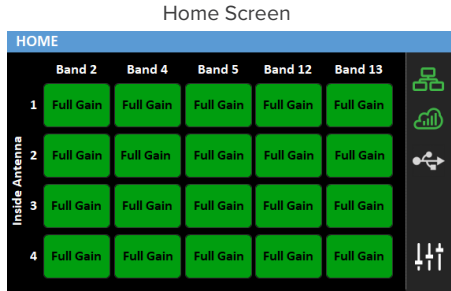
Home Screen

HOME

Inside Antenna

|   | Band 2 | Band 4 | Band 5 | Band 12 | Band 13 |
|---|---|---|---|---|---|
| 1 | Full Gain | Full Gain | Full Gain | Full Gain | Full Gain |
| 2 | Full Gain | Full Gain | Full Gain | Full Gain | Full Gain |
| 3 | Full Gain | Full Gain | Full Gain | Full Gain | Full Gain |
| 4 | Full Gain | Full Gain | Full Gain | Full Gain | Full Gain |